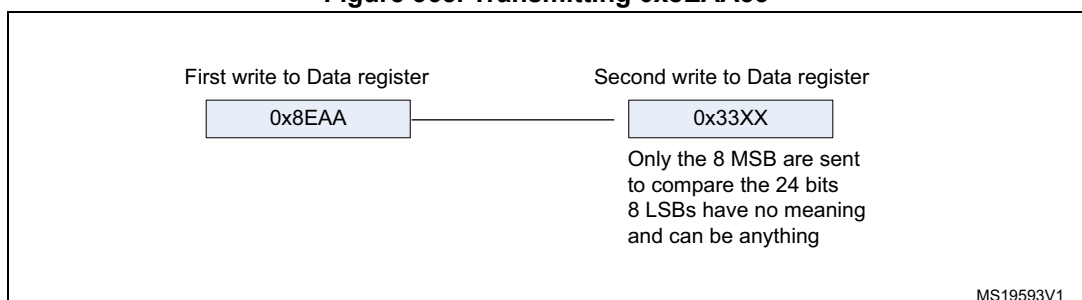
Figure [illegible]. Transmitting 0x8EAA33

First write to Data register

0x8EAA

Second write to Data register

0x33XX

Only the 8 MSB are sent to compare the 24 bits 8 LSBs have no meaning and can be anything

MS19593V1